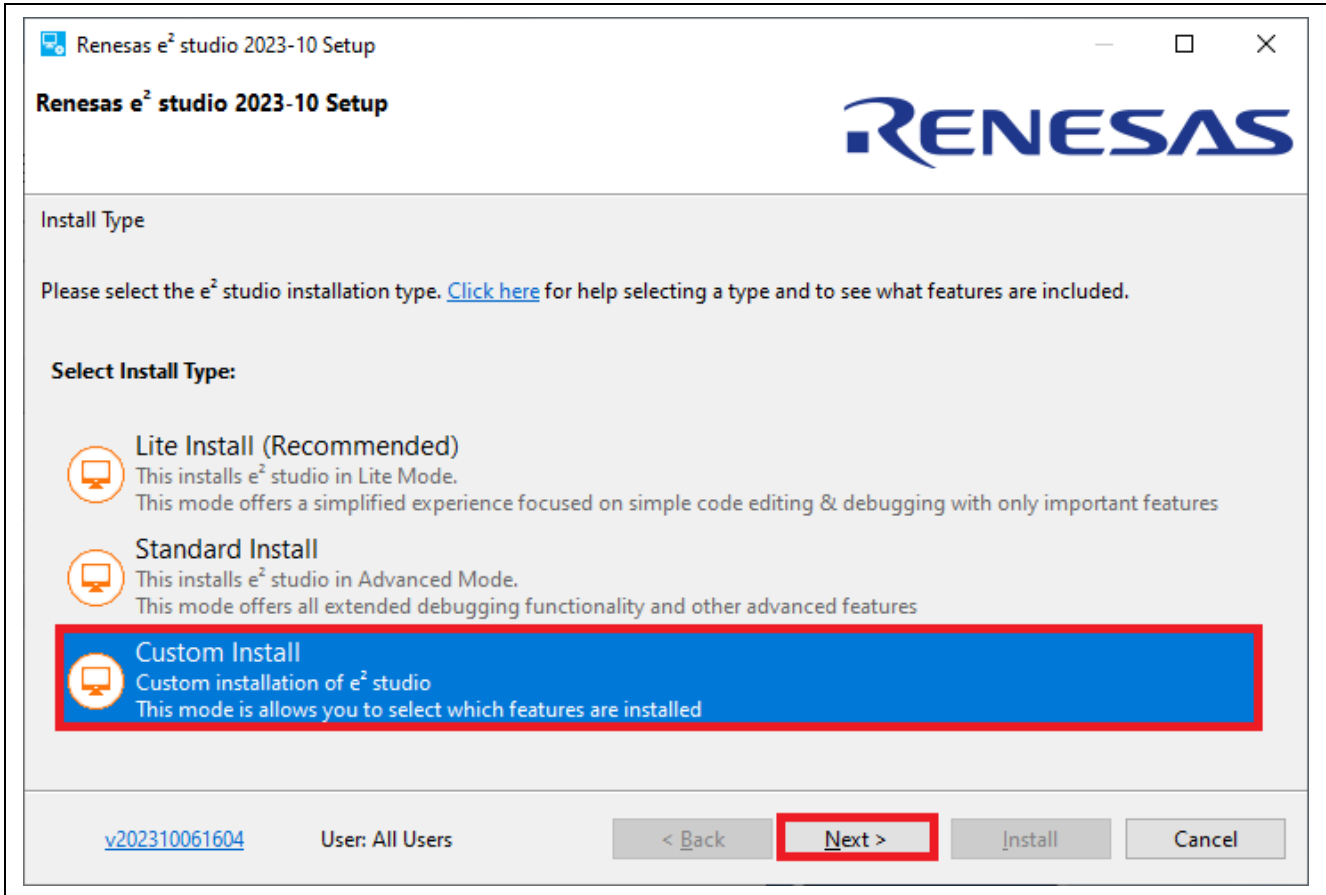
Renesas e$^2$ studio 2023-10 Setup

Renesas e$^2$ studio 2023-10 Setup

RENESAS

Install Type

Please select the e$^2$ studio installation type. Click here for help selecting a type and to see what features are included.

Select Install Type:

Lite Install (Recommended)
This installs e$^2$ studio in Lite Mode.
This mode offers a simplified experience focused on simple code editing & debugging with only important features

Standard Install
This installs e$^2$ studio in Advanced Mode.
This mode offers all extended debugging functionality and other advanced features

Custom Install
Custom installation of e$^2$ studio
This mode is allows you to select which features are installed

v202310061604 User: All Users < Back Next > Install Cancel